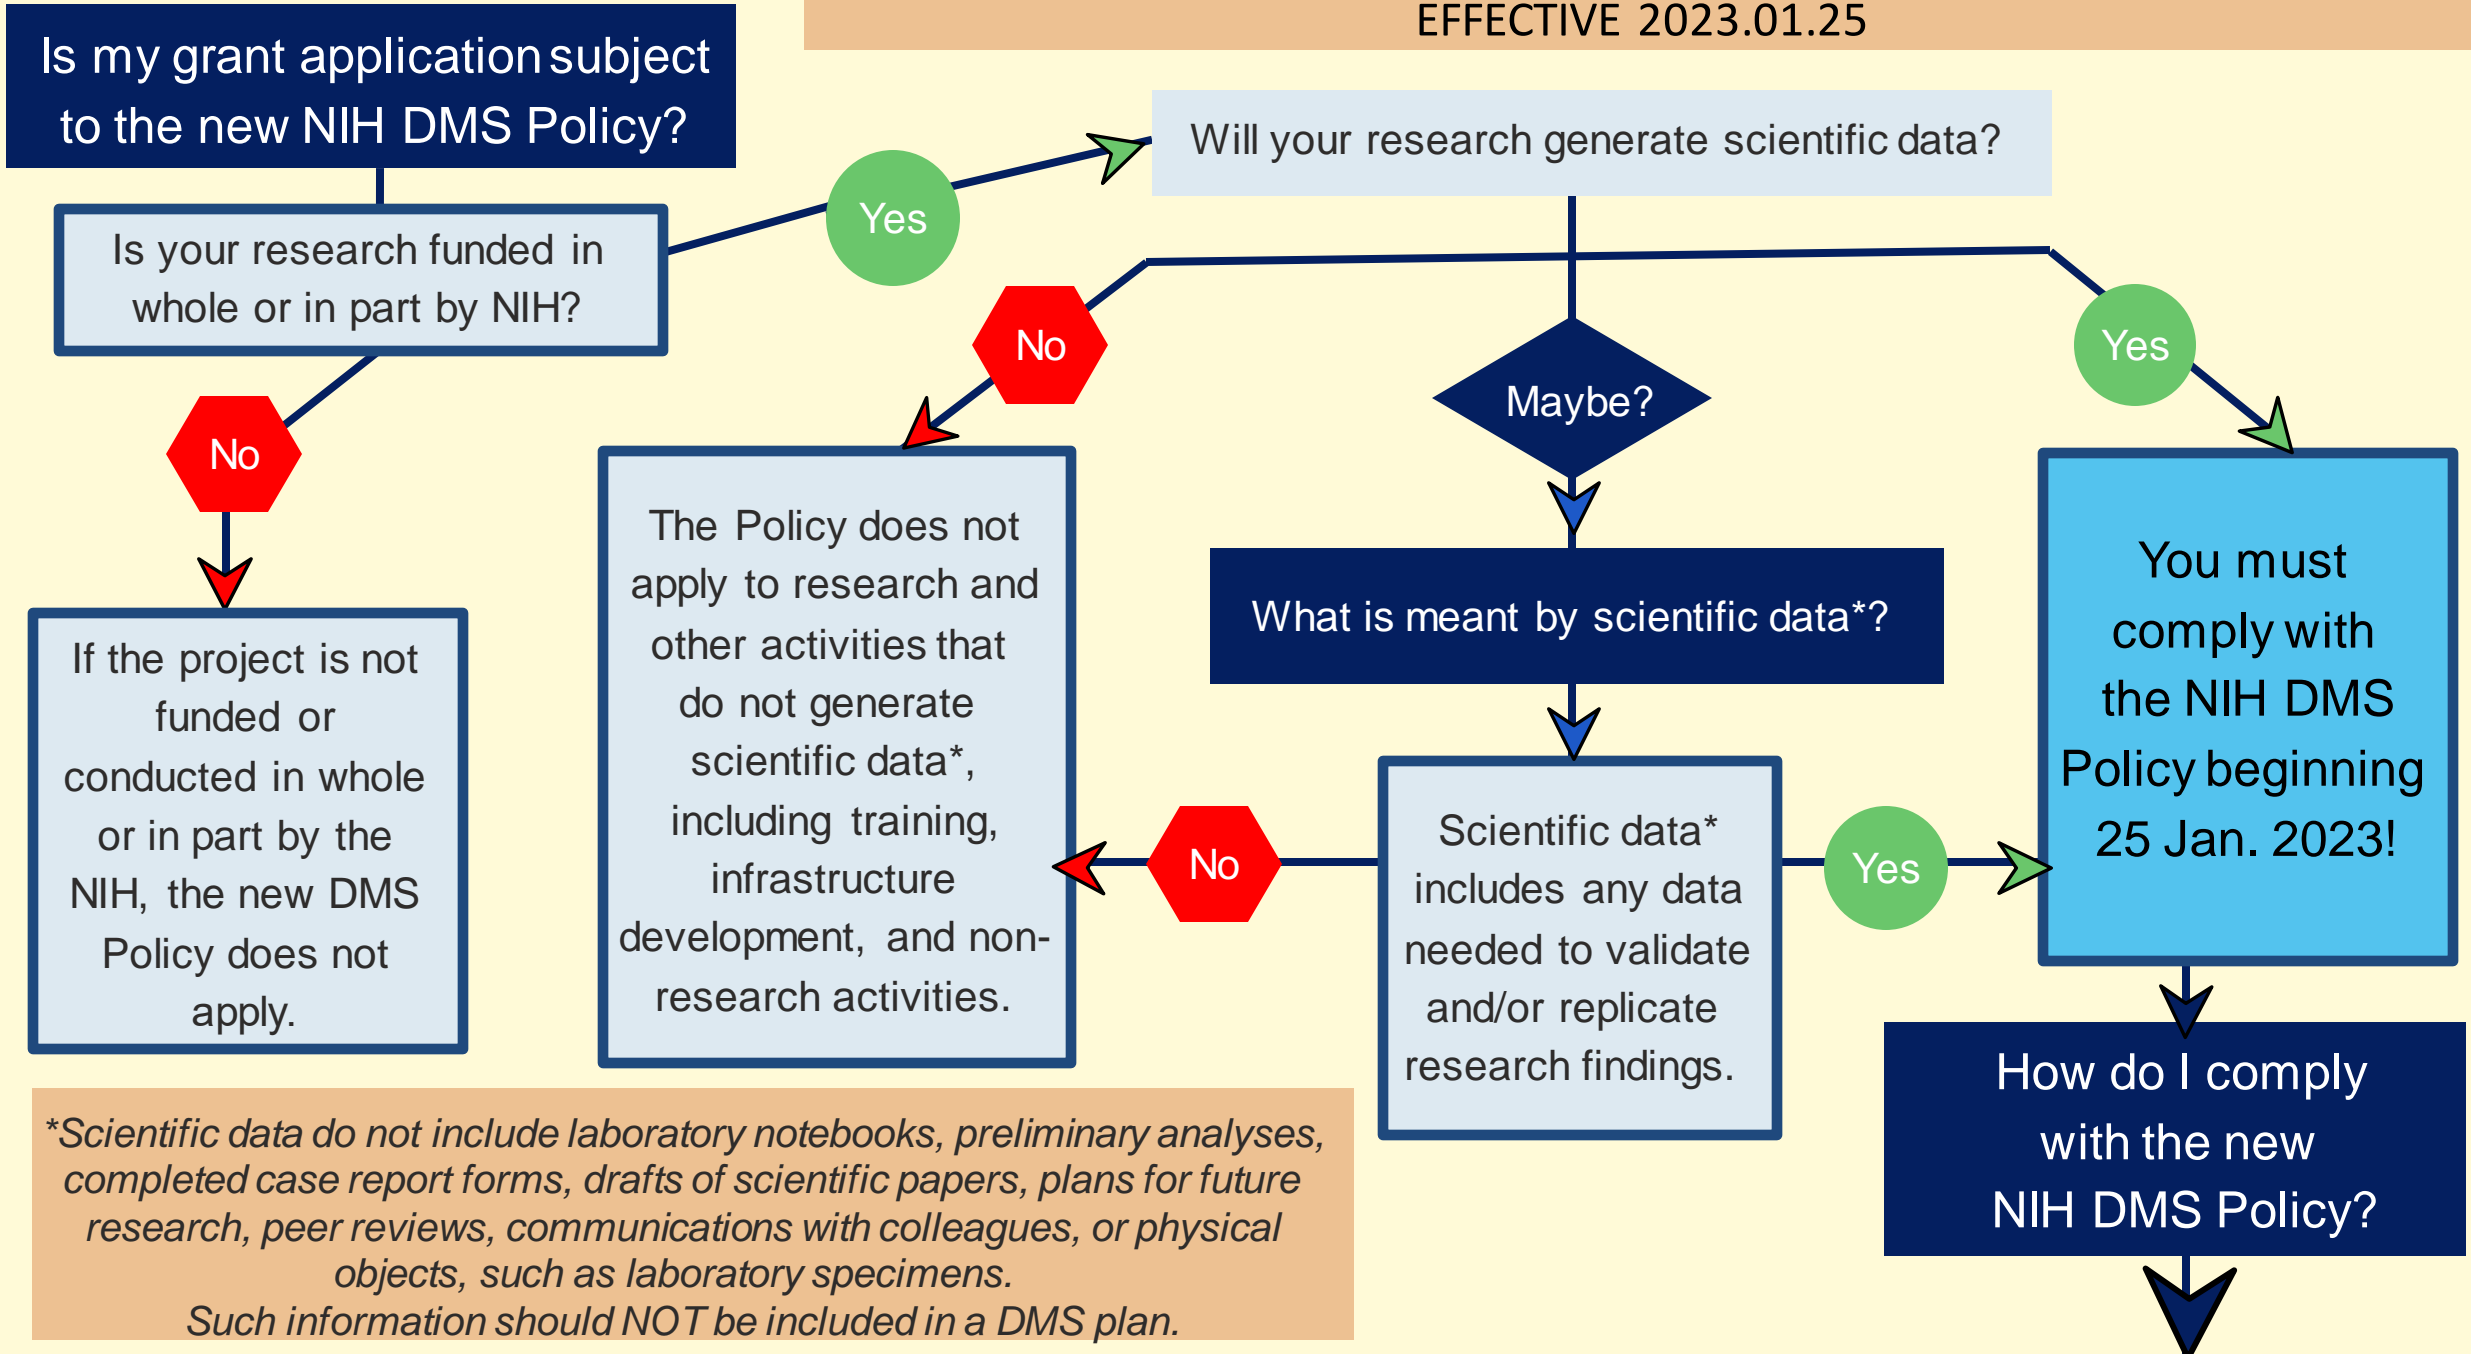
Is my grant application subject to the new NIH DMS Policy?

EFFECTIVE 2023.01.25

Is your research funded in whole or in part by NIH?

Yes

Will your research generate scientific data?

No

If the project is not funded or conducted in whole or in part by the NIH, the new DMS Policy does not apply.

No

The Policy does not apply to research and other activities that do not generate scientific data*, including training, infrastructure development, and non-research activities.

Maybe?

What is meant by scientific data*?

Yes

You must comply with the NIH DMS Policy beginning 25 Jan. 2023!

No

Scientific data* includes any data needed to validate and/or replicate research findings.

Yes

How do I comply with the new NIH DMS Policy?

*Scientific data do not include laboratory notebooks, preliminary analyses, completed case report forms, drafts of scientific papers, plans for future research, peer reviews, communications with colleagues, or physical objects, such as laboratory specimens.
Such information should NOT be included in a DMS plan.